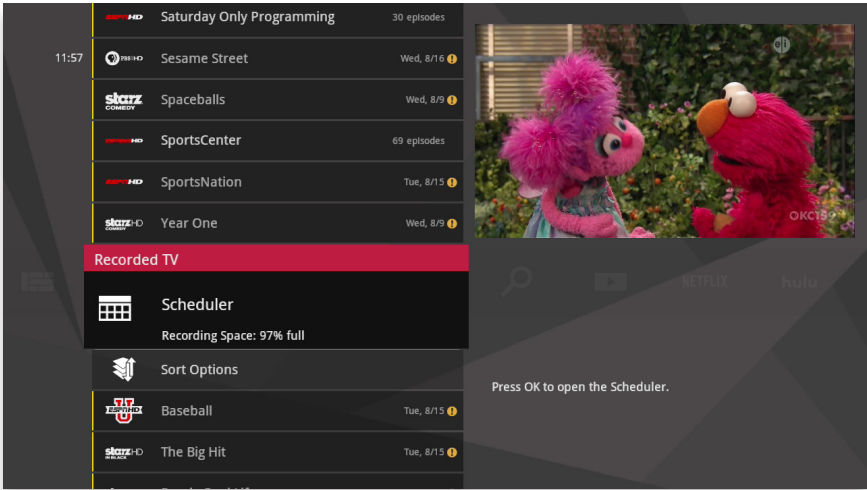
ESPNHD Saturday Only Programming 30 episodes

11:57 PBSHD Sesame Street Wed, 8/16

starz COMEDY Spaceballs Wed, 8/9

ESPNHD SportsCenter 69 episodes

ESPNHD SportsNation Tue, 8/15

starz HD COMEDY Year One Wed, 8/9

Recorded TV

Scheduler

Recording Space: 97% full

Sort Options

ESPNHD U Baseball Tue, 8/15

starz HD IN BLACK The Big Hit Tue, 8/15

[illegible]

OKC15

NETFLIX hulu

Press OK to open the Scheduler.